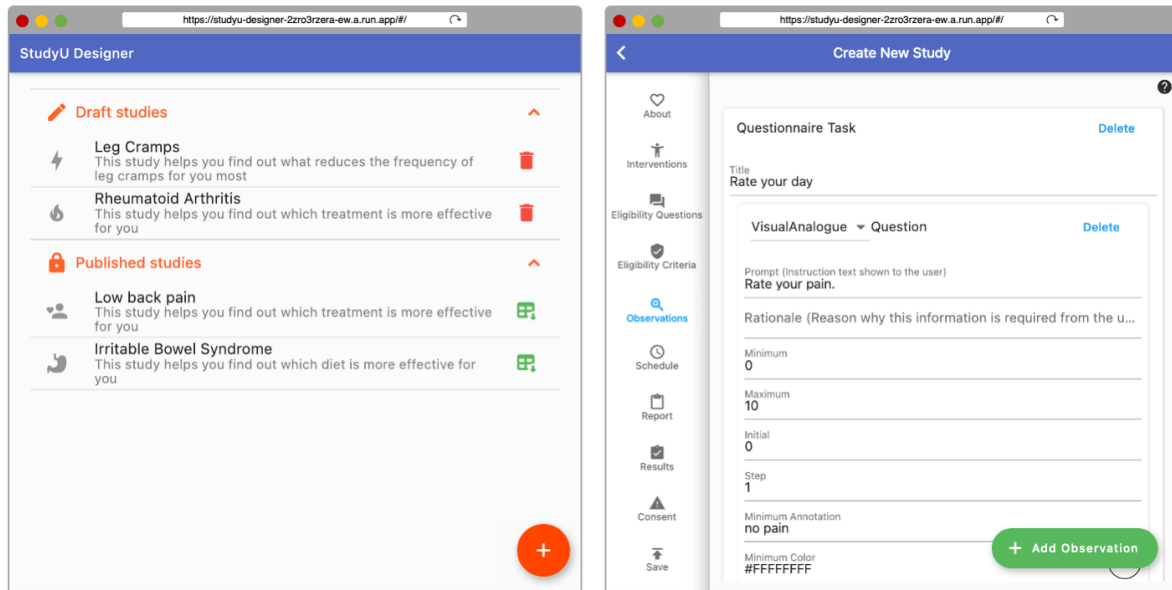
https://studyu-designer-2zro3rzera-ew.a.run.app/#/

StudyU Designer

Draft studies

Leg Cramps
This study helps you find out what reduces the frequency of leg cramps for you most

Rheumatoid Arthritis
This study helps you find out which treatment is more effective for you

Published studies

Low back pain
This study helps you find out which treatment is more effective for you

Irritable Bowel Syndrome
This study helps you find out which diet is more effective for you

+

https://studyu-designer-2zro3rzera-ew.a.run.app/#/

Create New Study

?

About

Interventions

Eligibility Questions

Eligibility Criteria

Observations

Schedule

Report

Results

Consent

Save

Questionnaire Task

Delete

Title
Rate your day

VisualAnalogue Question

Delete

Prompt (Instruction text shown to the user)
Rate your pain.

Rationale (Reason why this information is required from the u...

Minimum
0

Maximum
10

Initial
0

Step
1

Minimum Annotation
no pain

Minimum Color
#FFFFFFFF

+ Add Observation